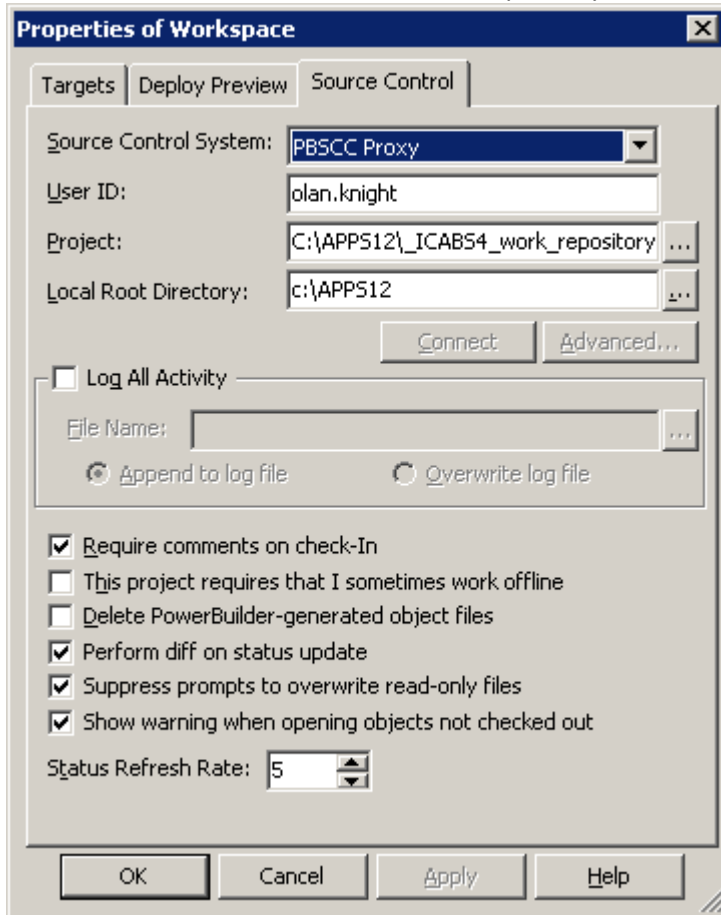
Properties of Workspace

Targets | Deploy Preview | Source Control

Source Control System: PBSCC Proxy

User ID: olan.knight

Project: C:\APPS12\_ICABS4_work_repository ...

Local Root Directory: c:\APPS12 ...

Connect | Advanced...

Log All Activity

File Name: ...

Append to log file

Overwrite log file

Require comments on check-In

This project requires that I sometimes work offline

Delete PowerBuilder-generated object files

Perform diff on status update

Suppress prompts to overwrite read-only files

Show warning when opening objects not checked out

Status Refresh Rate: 5

OK | Cancel | Apply | Help